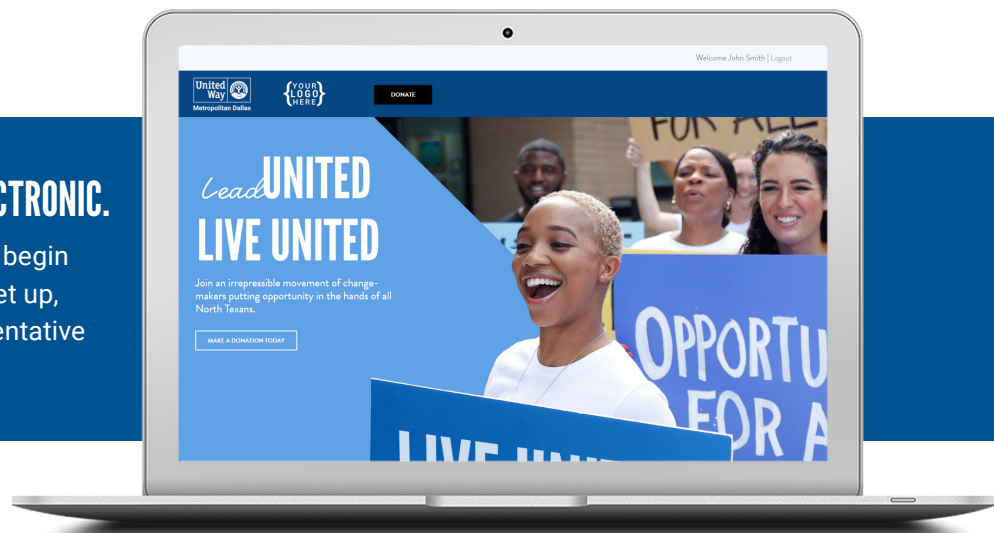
CTRONIC.

begin
et up,
entative

Welcome John Smith | Logout

United Way Metropolitan Dallas

{YOUR LOGO HERE}

DONATE

Lead UNITED
LIVE UNITED

Join an irrepressible movement of changemakers putting opportunity in the hands of all North Texans.

MAKE A DONATION TODAY

FOR ALL

OPPORTU
FOR A

LIVE UNI